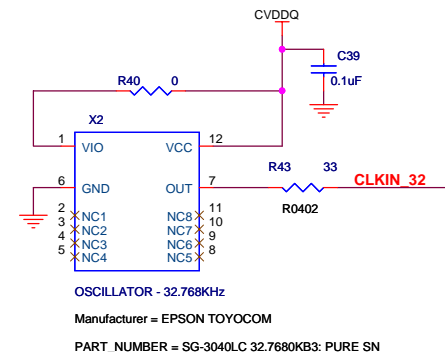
CVDDQ

C39

0.1uF

R40 0

X2

1 VIO

VCC 12

6 GND

OUT 7

R43 33

CLKIN_32

R0402

2 NC1

3 NC2

4 NC3

5 NC4

NC8 11

NC7 10

NC6 9

NC5 8

OSCILLATOR - 32.768KHz

Manufacturer = EPSON TOYOCOM

PART_NUMBER = SG-3040LC 32.7680KB3: PURE SN